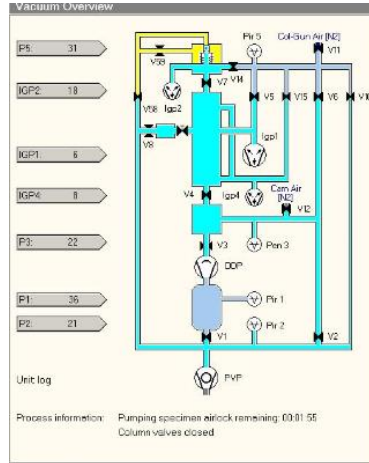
Vacuum Overview

P5: 31

IGP2: 18

IGP1: 6

IGP4: 8

P3: 22

P1: 36

P2: 21

V59
V7
V14
Pir 5
Col-Gun Air [N2]
V11
V18
Igp2
V5
V15
V6
V1
V8
Igp1
V4
Igp4
Cam Air [N2]
V12
V3
Pen 3
DDP
Pir 1
Pir 2
V1
V2
PVP

Unit log

Process information: Pumping specimen airlock remaining: 00:01:55
Column valves closed